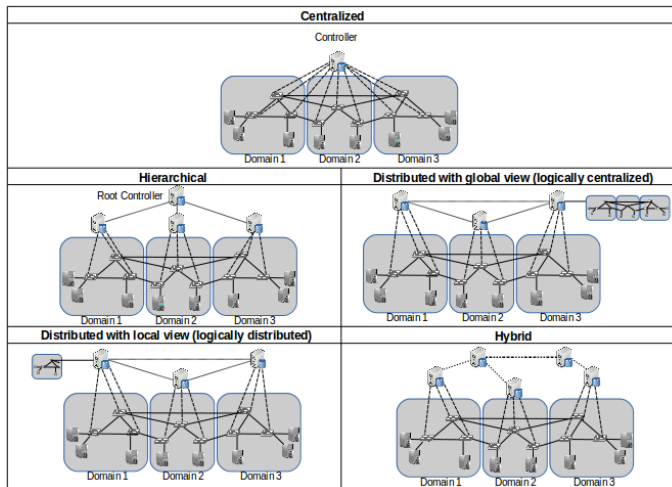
Centralized

Controller

Domain 1

Domain 2

Domain 3

Hierarchical

Root Controller

Domain 1

Domain 2

Domain 3

Distributed with global view (logically centralized)

Domain 1

Domain 2

Domain 3

Distributed with local view (logically distributed)

Domain 1

Domain 2

Domain 3

Hybrid

Domain 1

Domain 2

Domain 3